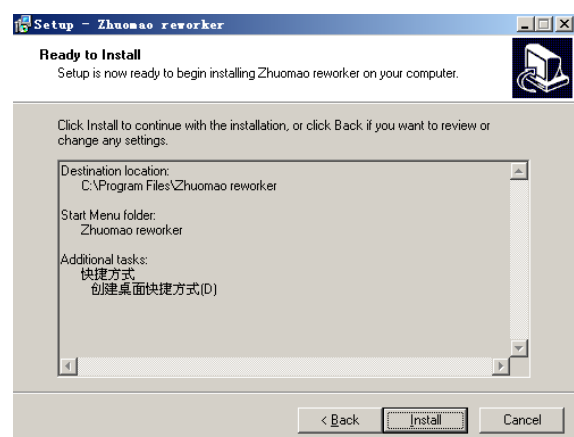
Setup - Zhuomao reworker

Ready to Install

Setup is now ready to begin installing Zhuomao reworker on your computer.

Click Install to continue with the installation, or click Back if you want to review or change any settings.

Destination location:
C:\Program Files\Zhuomao reworker

Start Menu folder:
Zhuomao reworker

Additional tasks:
快捷方式
创建桌面快捷方式(D)

< Back
Install
Cancel